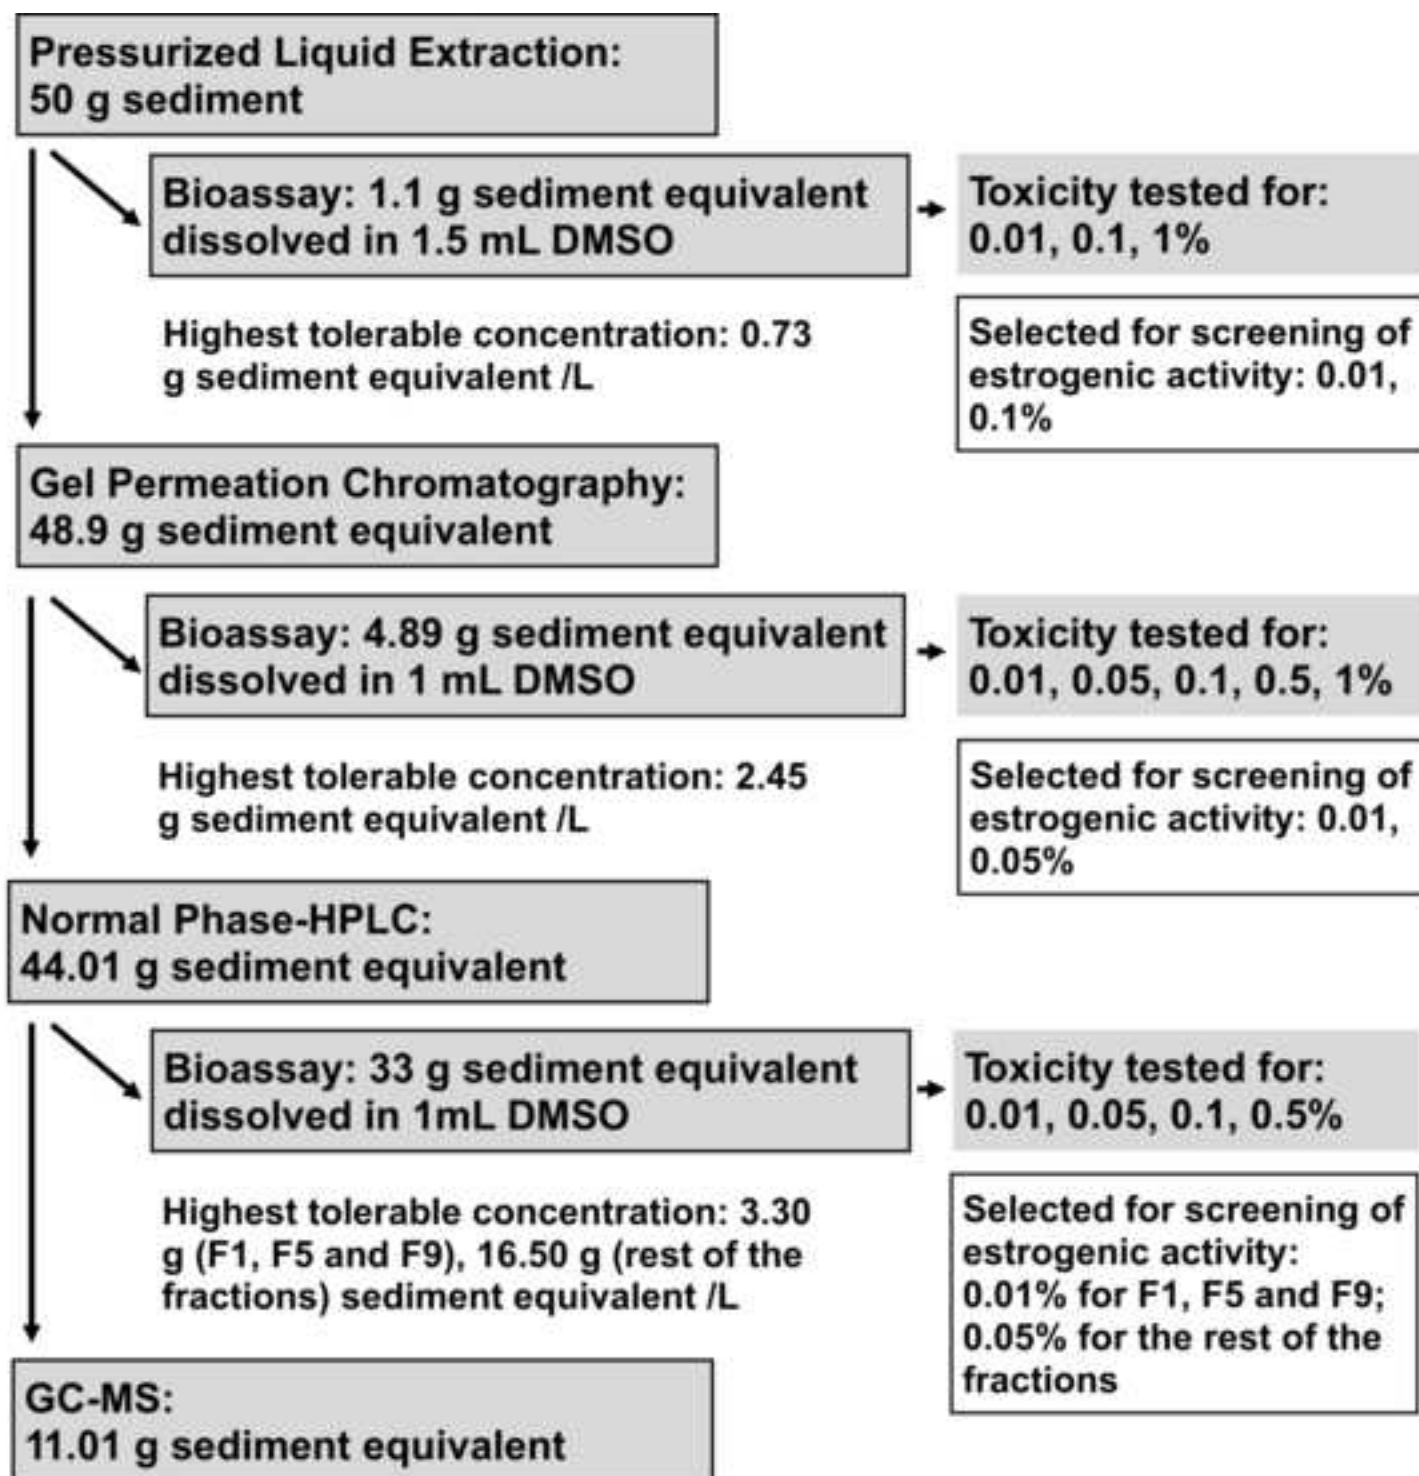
Pressurized Liquid Extraction:
50 g sediment

Bioassay: 1.1 g sediment equivalent dissolved in 1.5 mL DMSO

Toxicity tested for:
0.01, 0.1, 1%

Highest tolerable concentration: 0.73 g sediment equivalent /L

Selected for screening of estrogenic activity: 0.01, 0.1%

Gel Permeation Chromatography:
48.9 g sediment equivalent

Bioassay: 4.89 g sediment equivalent dissolved in 1 mL DMSO

Toxicity tested for:
0.01, 0.05, 0.1, 0.5, 1%

Highest tolerable concentration: 2.45 g sediment equivalent /L

Selected for screening of estrogenic activity: 0.01, 0.05%

Normal Phase-HPLC:
44.01 g sediment equivalent

Bioassay: 33 g sediment equivalent dissolved in 1mL DMSO

Toxicity tested for:
0.01, 0.05, 0.1, 0.5%

Highest tolerable concentration: 3.30 g (F1, F5 and F9), 16.50 g (rest of the fractions) sediment equivalent /L

Selected for screening of estrogenic activity:
0.01% for F1, F5 and F9;
0.05% for the rest of the fractions

GC-MS:
11.01 g sediment equivalent